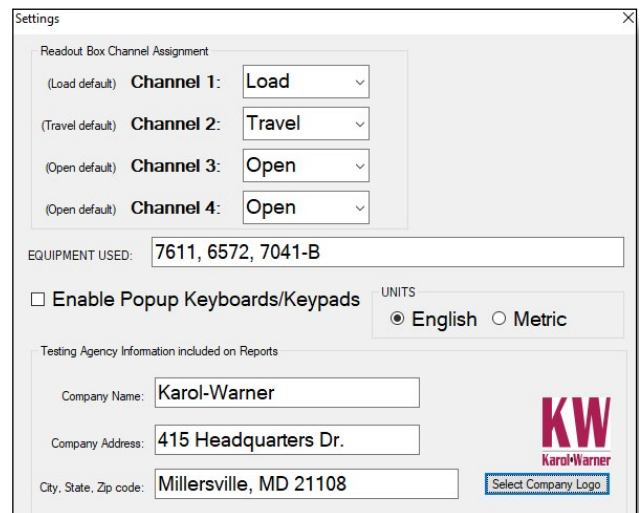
Settings

×

Readout Box Channel Assignment

(Load default) Channel 1: Load

(Travel default) Channel 2: Travel

(Open default) Channel 3: Open

(Open default) Channel 4: Open

EQUIPMENT USED: 7611, 6572, 7041-B

☐ Enable Popup Keyboards/Keypads

UNITS

◉ English ○ Metric

Testing Agency Information included on Reports

Company Name: Karol-Warner

Company Address: 415 Headquarters Dr.

City, State, Zip code: Millersville, MD 21108

KW
Karol•Warner

Select Company Logo